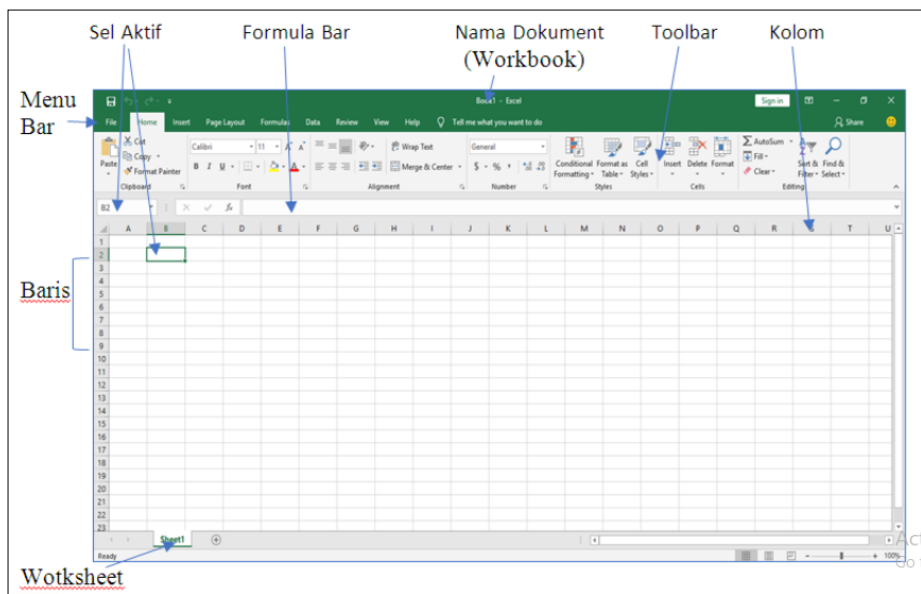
Sel Aktif
Formula Bar
Nama Dokument
(Workbook)
Toolbar
Kolom
Menu Bar
Book1 - Excel
Sign in
File Home Insert Page Layout Formulas Data Review View Help Tell me what you want to do
Share
Paste
Cut
Copy
Format Painter
Clipboard
Calibri
11
B I U
Font
Wrap Text
Merge & Center
Alignment
General
$ % ,
Number
Conditional Formatting
Format as Table
Cell Styles
Styles
Insert
Delete
Format
Cells
AutoSum
Fill
Clear
Sort & Filter
Find & Select
Editing
B2
fx
A B C D E F G H I J K L M N O P Q R S T U
1
2
3
4
5
6
7
8
9
10
11
12
13
14
15
16
17
18
19
20
21
22
23
Baris
Sheet1
Ready
100%
Wotksheet